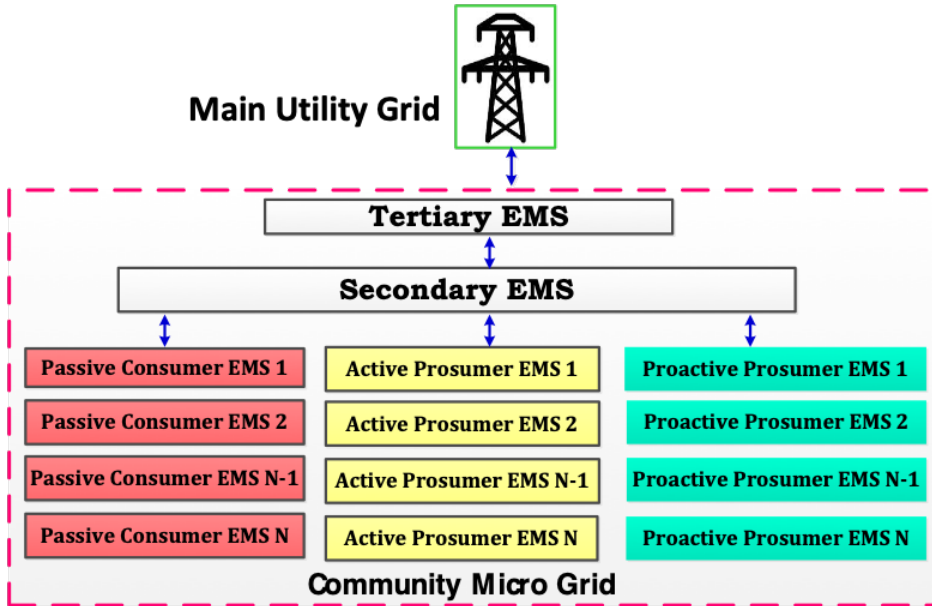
Main Utility Grid

Tertiary EMS

Secondary EMS

Passive Consumer EMS 1
Passive Consumer EMS 2
Passive Consumer EMS N-1
Passive Consumer EMS N

Active Prosumer EMS 1
Active Prosumer EMS 2
Active Prosumer EMS N-1
Active Prosumer EMS N

Proactive Prosumer EMS 1
Proactive Prosumer EMS 2
Proactive Prosumer EMS N-1
Proactive Prosumer EMS N

Community Micro Grid